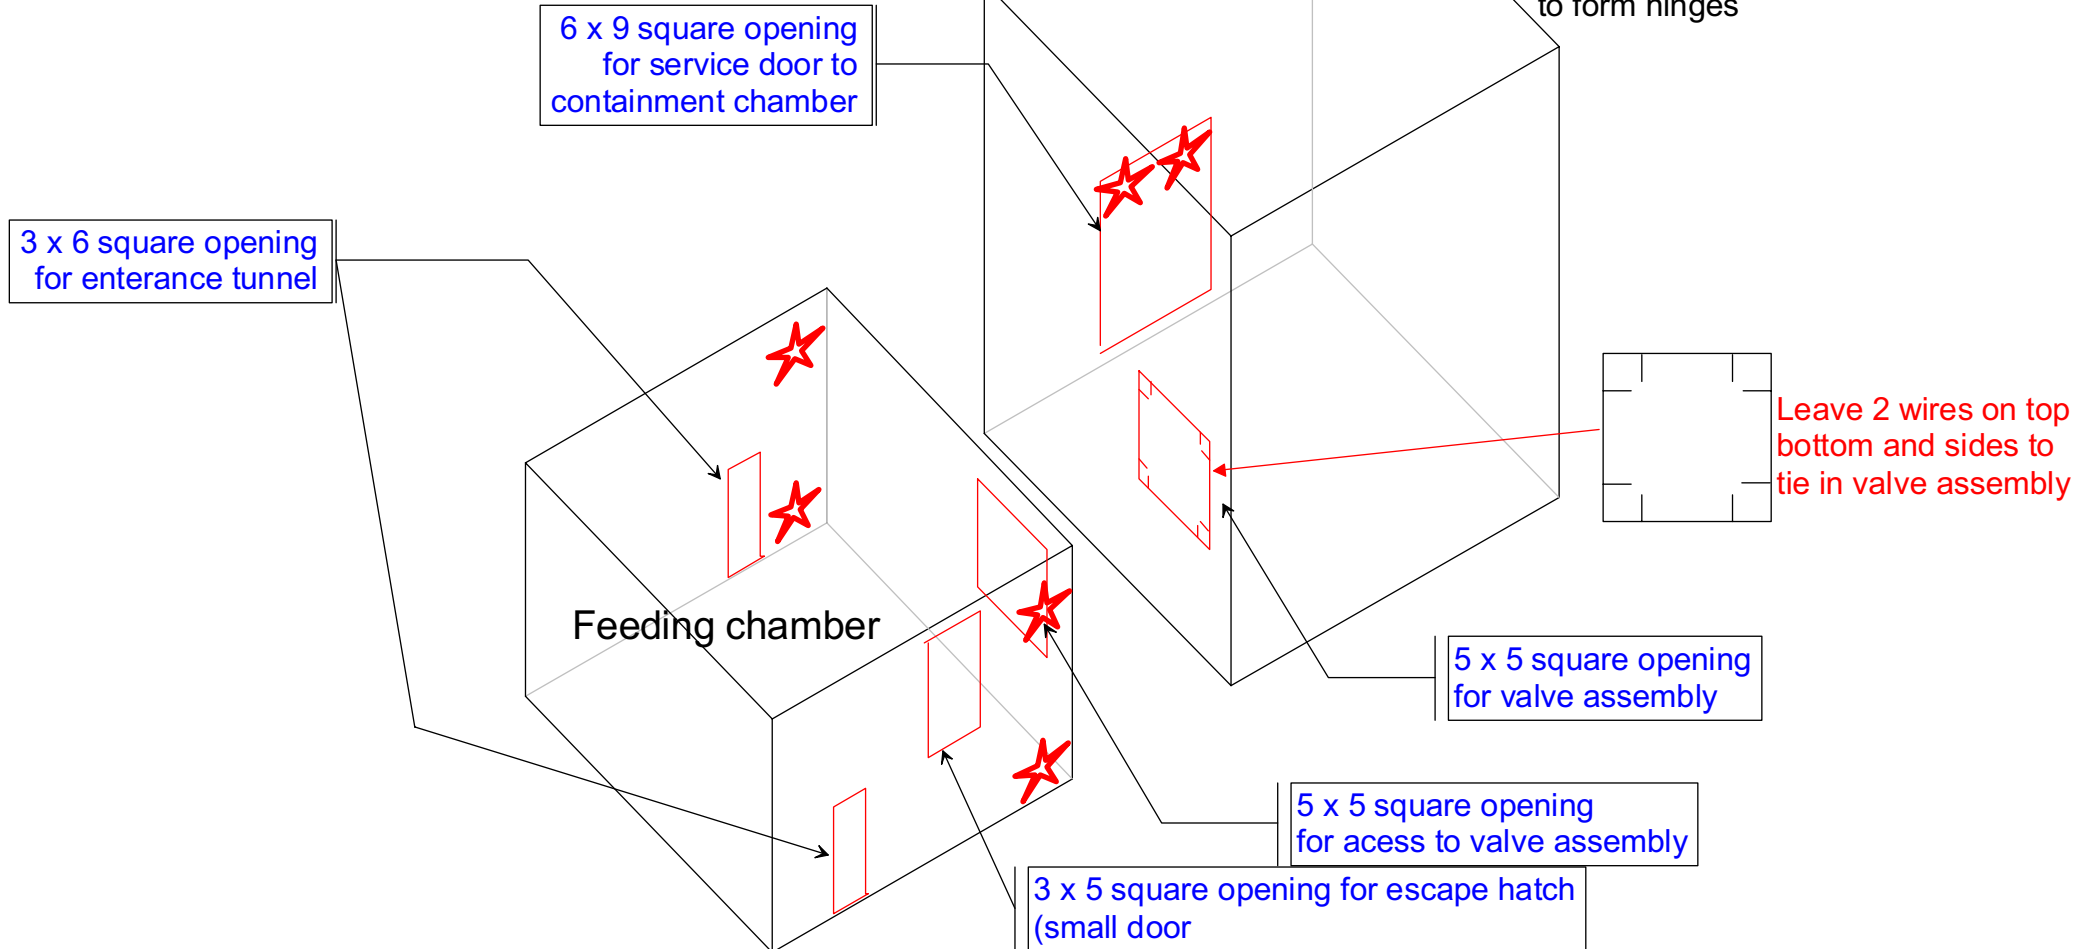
to form hinges

6 x 9 square opening for service door to containment chamber

3 x 6 square opening for enterance tunnel

Leave 2 wires on top bottom and sides to tie in valve assembly

Feeding chamber

5 x 5 square opening for valve assembly

5 x 5 square opening for acess to valve assembly

3 x 5 square opening for escape hatch (small door